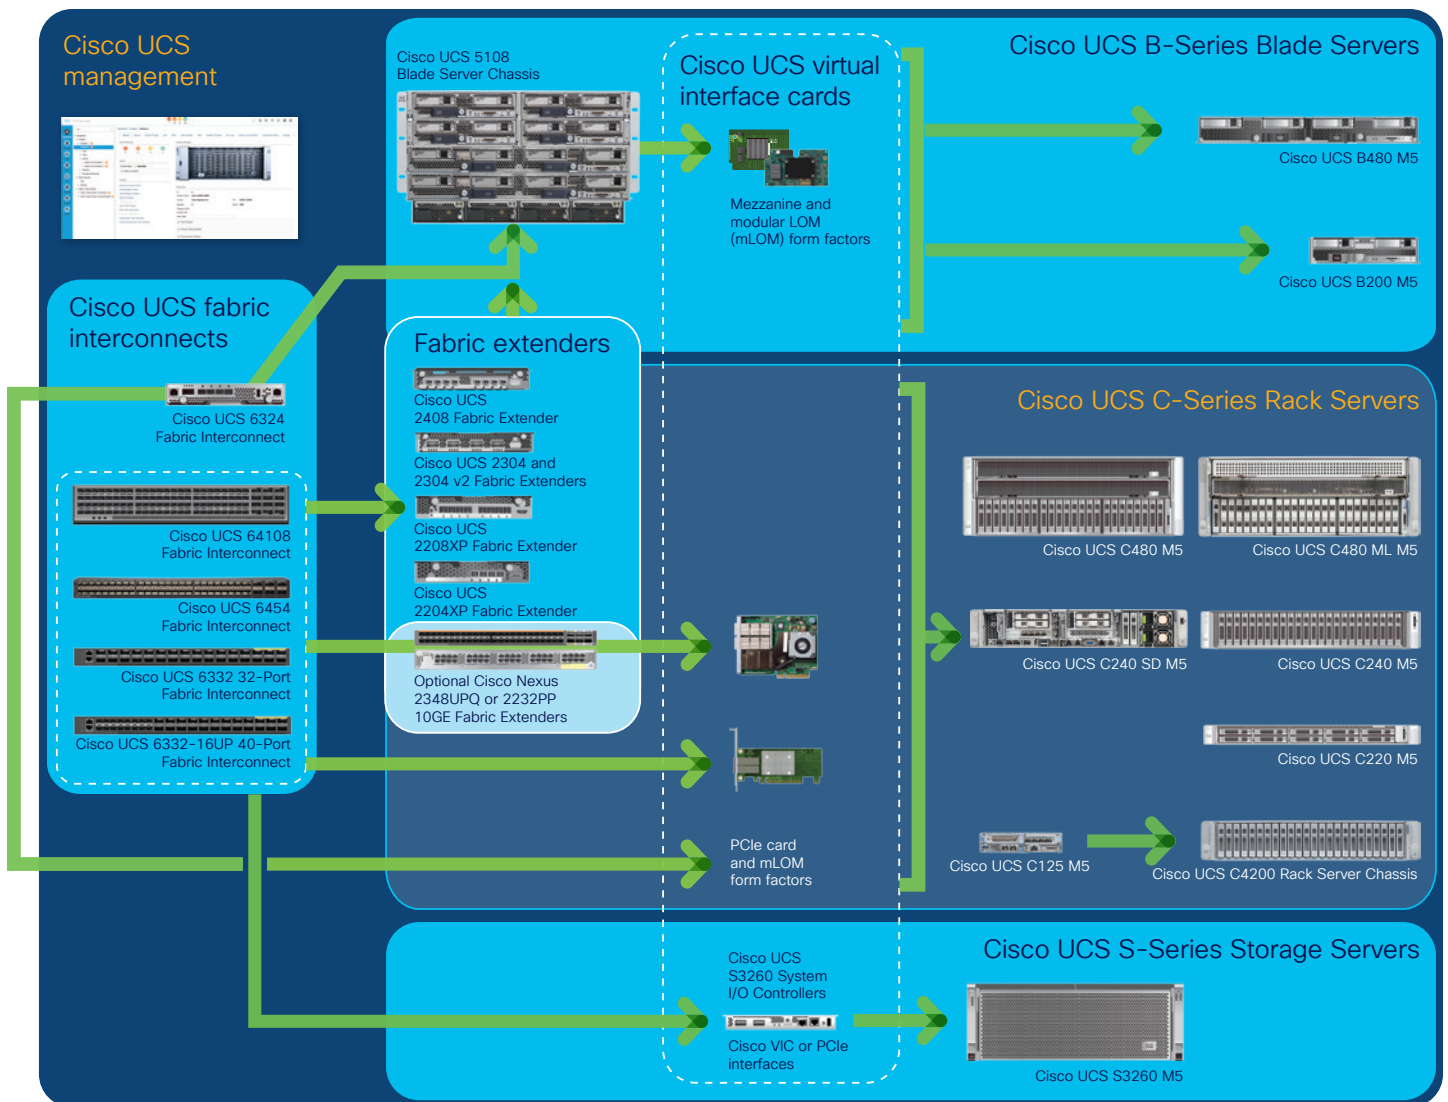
Cisco UCS management

Cisco UCS 5108 Blade Server Chassis

Cisco UCS virtual interface cards

Cisco UCS B-Series Blade Servers

Mezzanine and modular LOM (mLOM) form factors

Cisco UCS B480 M5

Cisco UCS B200 M5

Cisco UCS fabric interconnects

Cisco UCS 6324 Fabric Interconnect

Fabric extenders

Cisco UCS 2408 Fabric Extender

Cisco UCS 2304 and 2304 v2 Fabric Extenders

Cisco UCS 2208XP Fabric Extender

Cisco UCS 2204XP Fabric Extender

Optional Cisco Nexus 2348UPQ or 2232PP 10GE Fabric Extenders

Cisco UCS 64108 Fabric Interconnect

Cisco UCS 6454 Fabric Interconnect

Cisco UCS 6332 32-Port Fabric Interconnect

Cisco UCS 6332-16UP 40-Port Fabric Interconnect

Cisco UCS C-Series Rack Servers

Cisco UCS C480 M5

Cisco UCS C480 ML M5

Cisco UCS C240 SD M5

Cisco UCS C240 M5

Cisco UCS C220 M5

PCIe card and mLOM form factors

Cisco UCS C125 M5

Cisco UCS C4200 Rack Server Chassis

Cisco UCS S-Series Storage Servers

Cisco UCS S3260 System I/O Controllers

Cisco VIC or PCIe interfaces

Cisco UCS S3260 M5